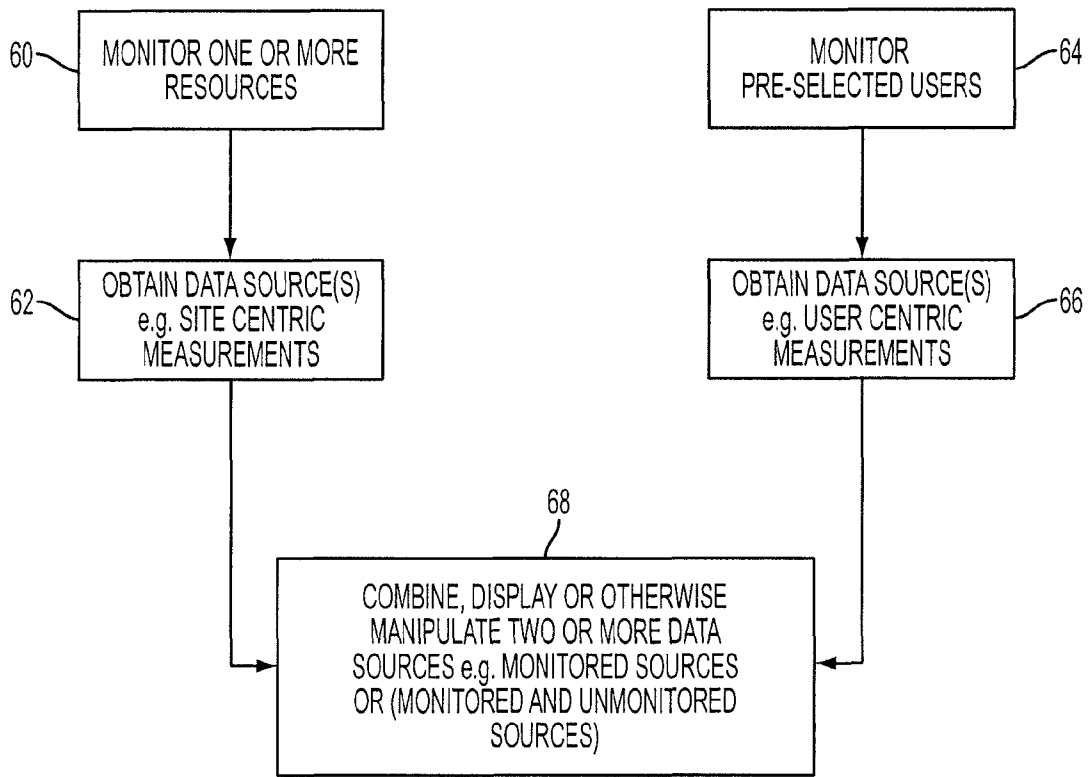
60 MONITOR ONE OR MORE RESOURCES

MONITOR PRE-SELECTED USERS 64

62 OBTAIN DATA SOURCE(S) e.g. SITE CENTRIC MEASUREMENTS

OBTAIN DATA SOURCE(S) e.g. USER CENTRIC MEASUREMENTS 66

68

COMBINE, DISPLAY OR OTHERWISE MANIPULATE TWO OR MORE DATA SOURCES e.g. MONITORED SOURCES OR (MONITORED AND UNMONITORED SOURCES)